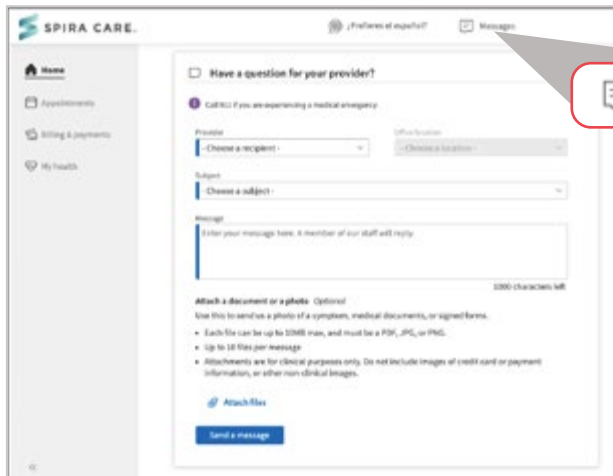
SPIRA CARE.

¿Prefieres el español?

Messages

Home

Appointments

Billing & payments

My health

Have a question for your provider?

Call 911 if you are experiencing a medical emergency

Provider

- Choose a recipient -

Office location

- Choose a location -

Subject

- Choose a subject -

Message

Enter your message here. A member of our staff will reply.

1000 characters left

Attach a document or a photo Optional

Use this to send us a photo of a symptom, medical documents, or signed forms.

- Each file can be up to 10MB max, and must be a PDF, JPG, or PNG.
- Up to 10 files per message
- Attachments are for clinical purposes only. Do not include images of credit card or payment information, or other non clinical images.

Attach files

Send a message

«